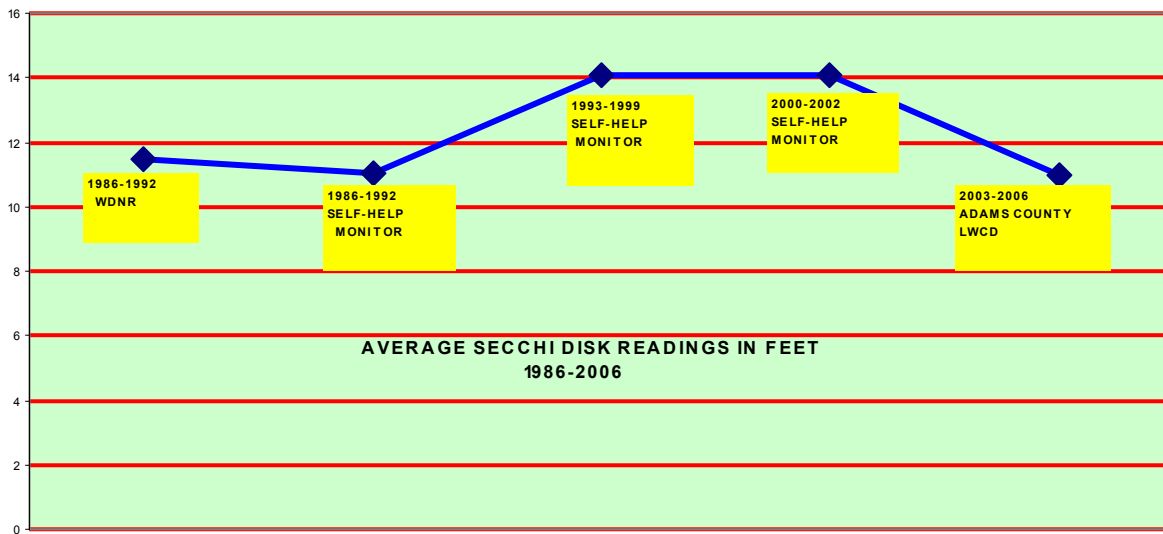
16
14
12
10
8
6
4
2
0

1986-1992
WDNR

1986-1992
SELF-HELP
MONITOR

1993-1999
SELF-HELP
MONITOR

2000-2002
SELF-HELP
MONITOR

2003-2006
ADAMS COUNTY
LWCD

AVERAGE SECCHI DISK READINGS IN FEET
1986-2006